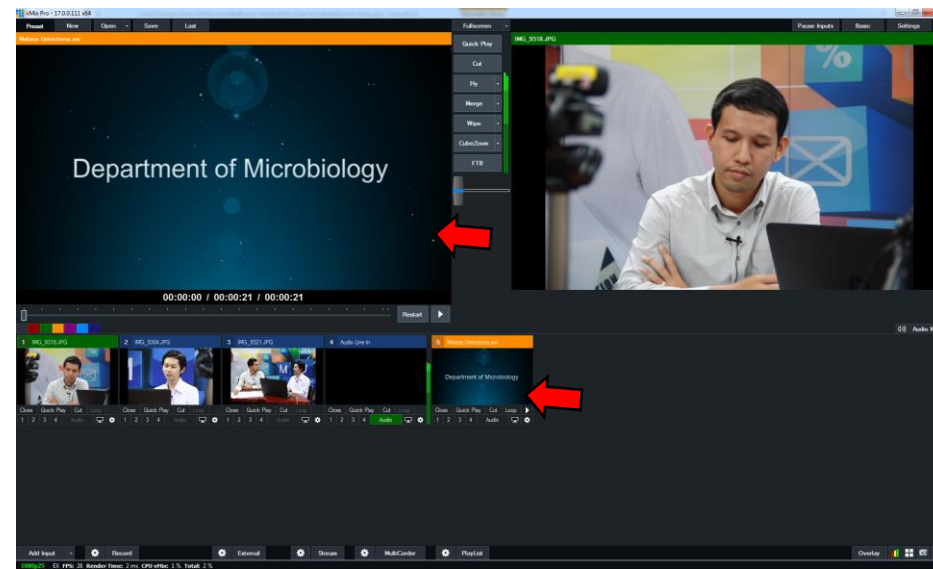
vMix Pro - 17.0.0.111 x64

Preset New Open Save Last

Fullscreen

Pause Inputs Basic Settings

Malaria Detections.avi

Quick Play

Cut

Fly

Merge

Wipe

CubeZoom

FTB

IMG_9318.JPG

Department of Microbiology

00:00:00 / 00:00:21 / 00:00:21

Restart

Audio

1 IMG_9318.JPG

2 IMG_9306.JPG

3 IMG_9321.JPG

4 Audio Line In

5 Malaria Detections.avi

Department of Microbiology

Close Quick Play Cut Loop
1 2 3 4 Audio

Close Quick Play Cut Loop
1 2 3 4 Audio

Close Quick Play Cut Loop
1 2 3 4 Audio

Close Quick Play Cut Loop
1 2 3 4 Audio

Close Quick Play Cut Loop
1 2 3 4 Audio

Add Input Record External Stream MultiCorder PlayList Overlay

1080p25 EX FPS: 28 Render Time: 2 ms CPU vMix: 1 % Total: 2 %